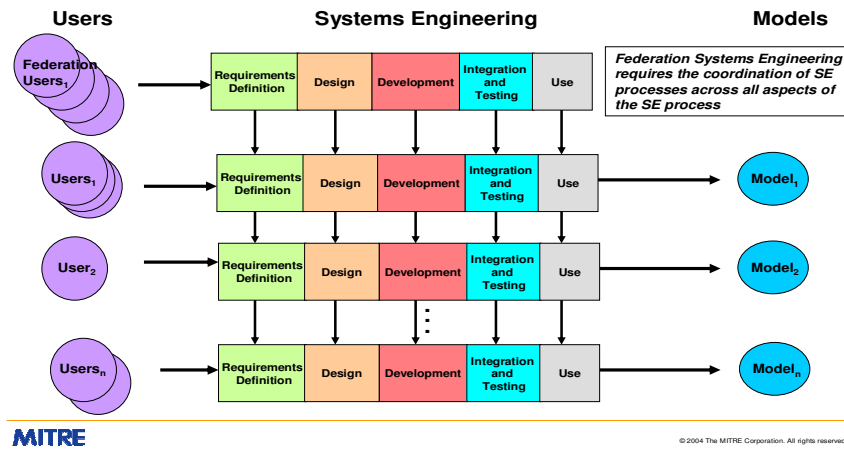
Users

Systems Engineering

Models

Federation Systems Engineering requires the coordination of SE processes across all aspects of the SE process

Federation Users$_1$

| Requirements Definition | Design | Development | Integration and Testing | Use |
|---|---|---|---|---|

Users$_1$

| Requirements Definition | Design | Development | Integration and Testing | Use |
|---|---|---|---|---|

Model$_1$

User$_2$

| Requirements Definition | Design | Development | Integration and Testing | Use |
|---|---|---|---|---|

Model$_2$

Users$_n$

| Requirements Definition | Design | Development | Integration and Testing | Use |
|---|---|---|---|---|

Model$_n$

MITRE

© 2004 The MITRE Corporation. All rights reserved